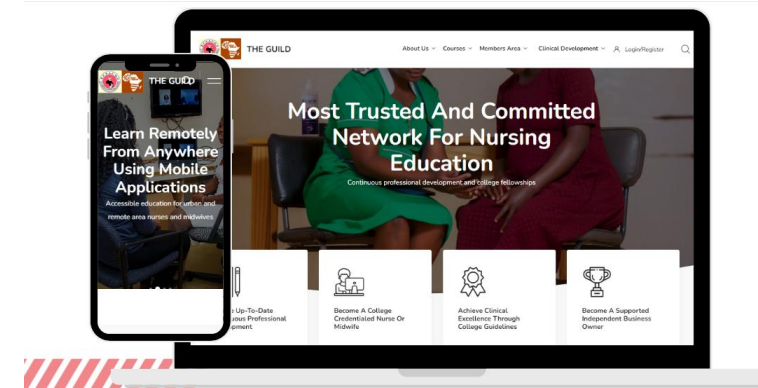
THE GUILD

About Us Courses Members Area Clinical Development Login/Register

Most Trusted And Committed Network For Nursing Education

Continuous professional development and college fellowships

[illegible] Up-To-Date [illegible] Professional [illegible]

Become A College Credentialed Nurse Or Midwife

Achieve Clinical Excellence Through College Guidelines

Become A Supported Independent Business Owner

THE GUILD

Learn Remotely From Anywhere Using Mobile Applications

Accessible education for urban and remote area nurses and midwives